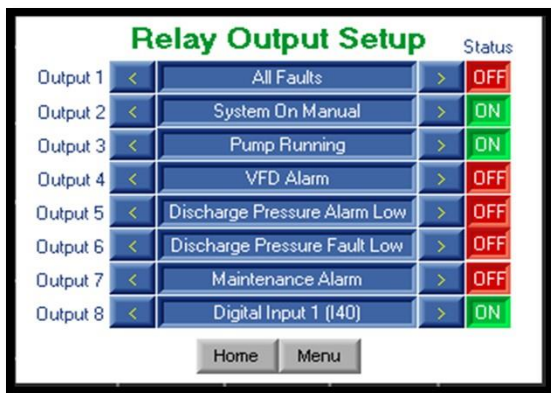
Relay Output Setup

Status

| | | | | |
|---|---|---|---|---|
| Output 1 | < | All Faults | > | OFF |
| Output 2 | < | System On Manual | > | ON |
| Output 3 | < | Pump Running | > | ON |
| Output 4 | < | VFD Alarm | > | OFF |
| Output 5 | < | Discharge Pressure Alarm Low | > | OFF |
| Output 6 | < | Discharge Pressure Fault Low | > | OFF |
| Output 7 | < | Maintenance Alarm | > | OFF |
| Output 8 | < | Digital Input 1 (I40) | > | ON |

Home Menu